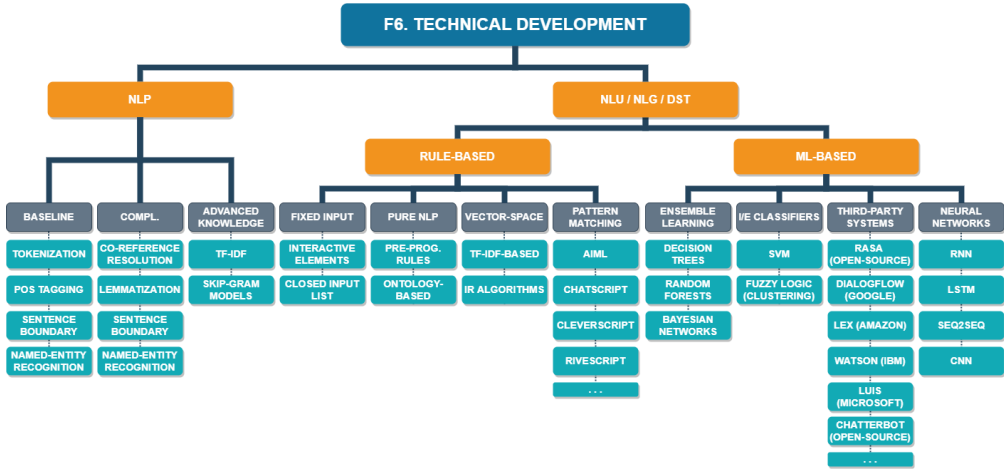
F6. TECHNICAL DEVELOPMENT

NLP

NLU / NLG / DST

RULE-BASED

ML-BASED

BASELINE
TOKENIZATION
POS TAGGING
SENTENCE BOUNDARY
NAMED-ENTITY RECOGNITION

COMPL.
CO-REFERENCE RESOLUTION
LEMMATIZATION
SENTENCE BOUNDARY
NAMED-ENTITY RECOGNITION

ADVANCED KNOWLEDGE
TF-IDF
SKIP-GRAM MODELS

FIXED INPUT
INTERACTIVE ELEMENTS
CLOSED INPUT LIST

PURE NLP
PRE-PROG. RULES
ONTOLOGY-BASED

VECTOR-SPACE
TF-IDF-BASED
IR ALGORITHMS

PATTERN MATCHING
AIML
CHATSCRIPT
CLEVERSCRIPT
RIVESCRIPT
. . .

ENSEMBLE LEARNING
DECISION TREES
RANDOM FORESTS
BAYESIAN NETWORKS

I/E CLASSIFIERS
SVM
FUZZY LOGIC (CLUSTERING)

THIRD-PARTY SYSTEMS
RASA (OPEN-SOURCE)
DIALOGFLOW (GOOGLE)
LEX (AMAZON)
WATSON (IBM)
LUIS (MICROSOFT)
CHATTERBOT (OPEN-SOURCE)
. . .

NEURAL NETWORKS
RNN
LSTM
SEQ2SEQ
CNN